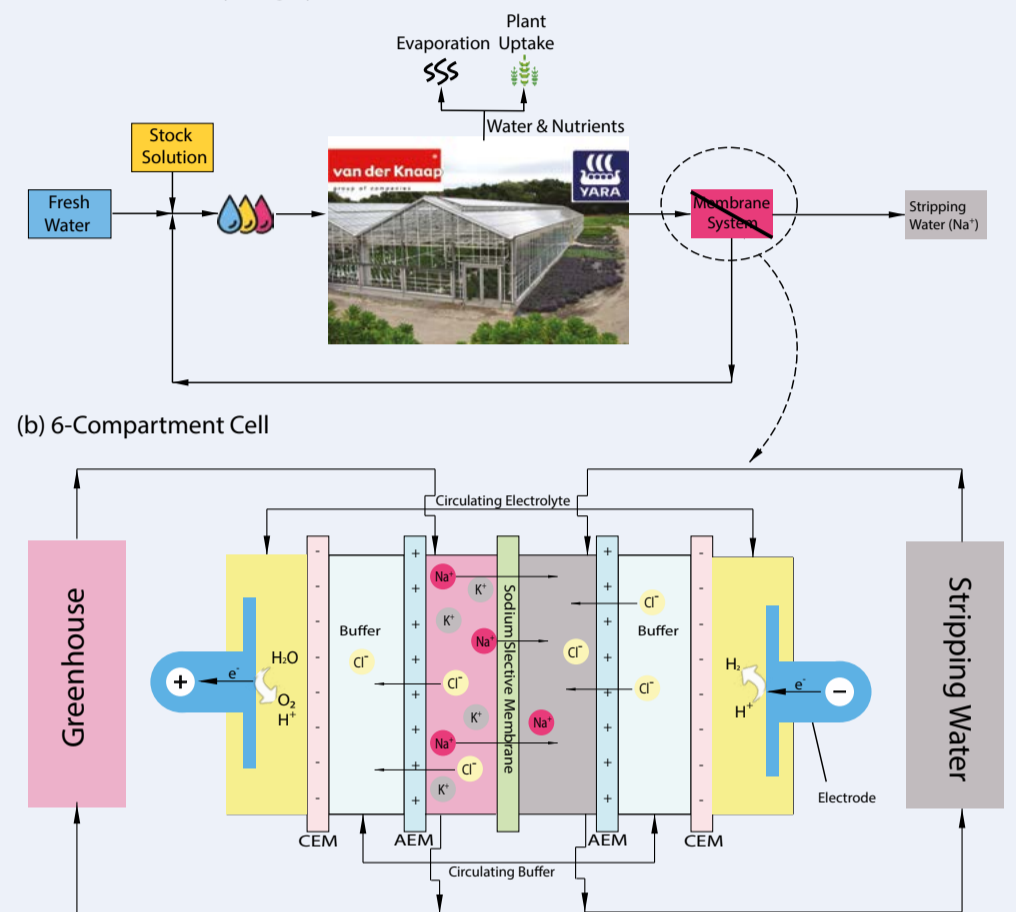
Evaporation

Plant Uptake

Water & Nutrients

Stock Solution

Fresh Water

van der Knaap
group of companies

YARA

Membrane System

Stripping Water ($Na^+$)

(b) 6-Compartment Cell

Circulating Electrolyte

Greenhouse

$e^-$

$H_2O$

$O_2$

$H^+$

Buffer

$Cl^-$

$Na^+$

$K^+$

Sodium Selective Membrane

Buffer

$H_2$

$H^+$

Electrode

Stripping Water

CEM

AEM

AEM

CEM

Circulating Buffer